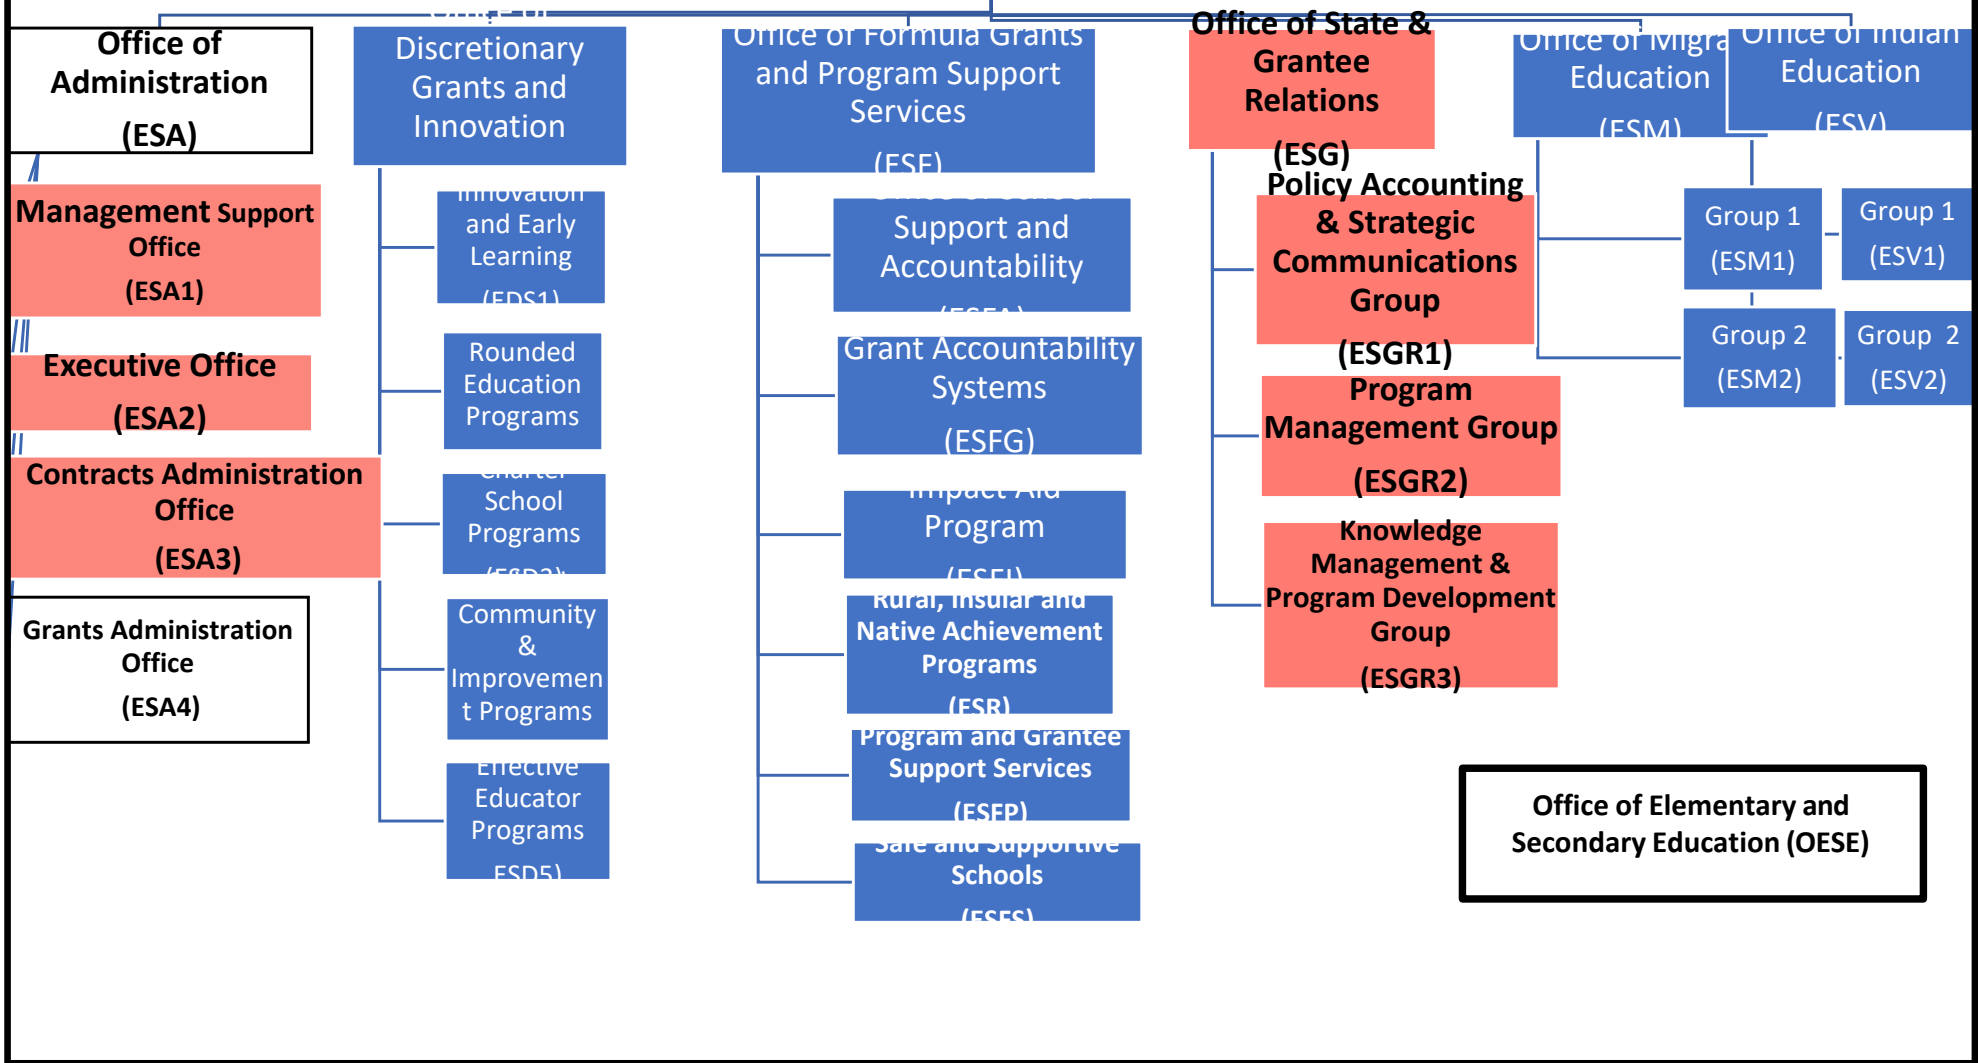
Office of Administration
(ESA)

Management Support Office
(ESA1)

Executive Office
(ESA2)

Contracts Administration Office
(ESA3)

Grants Administration Office
(ESA4)

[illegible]
Discretionary Grants and Innovation

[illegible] and Early Learning
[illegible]

Rounded Education Programs

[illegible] School Programs
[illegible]

Community & Improvement Programs

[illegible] Educator Programs
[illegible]

Office of Formula Grants and Program Support Services
(ESF)

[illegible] Support and Accountability
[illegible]

Grant Accountability Systems
(ESFG)

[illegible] Program
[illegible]

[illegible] Native Achievement Programs
(ESR)

Program and Grantee Support Services
(ESFP)

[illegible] Schools
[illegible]

Office of State & Grantee Relations
(ESG)

Policy Accounting & Strategic Communications Group
(ESGR1)

Program Management Group
(ESGR2)

Knowledge Management & Program Development Group
(ESGR3)

Office of Migra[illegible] Education
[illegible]

Group 1
(ESM1)

Group 2
(ESM2)

Office of Indian Education
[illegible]

Group 1
(ESV1)

Group 2
(ESV2)

Office of Elementary and Secondary Education (OESE)